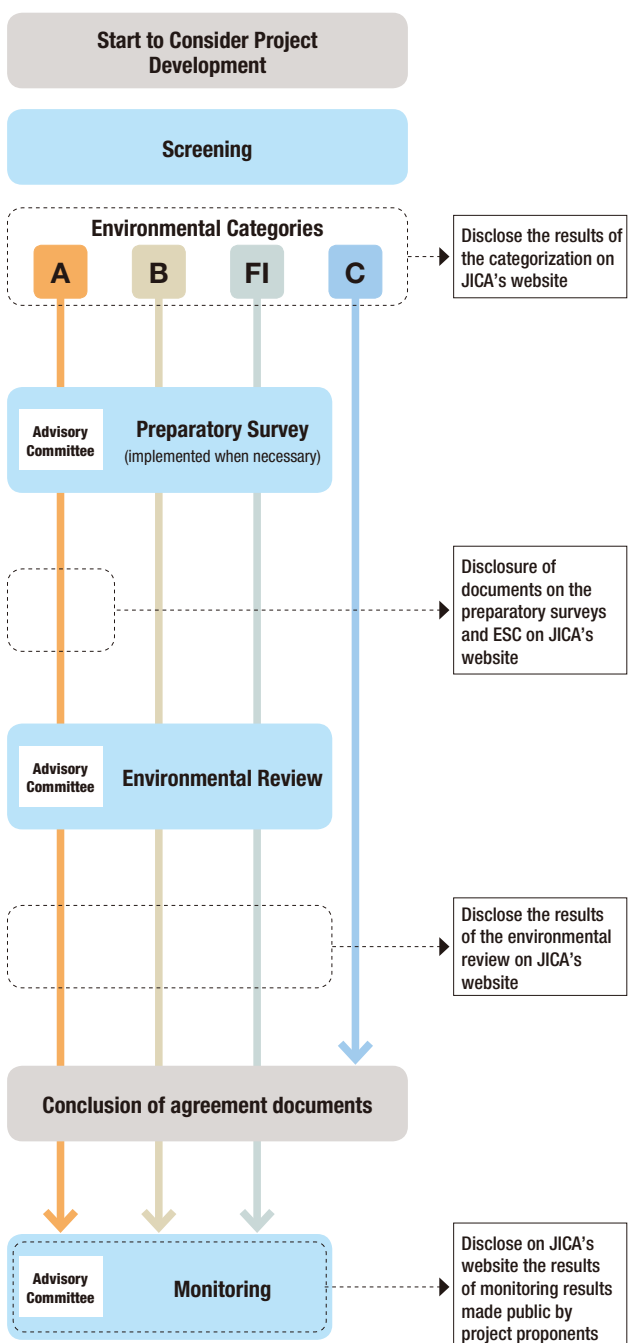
Start to Consider Project Development

Screening

Environmental Categories

A

B

FI

C

Disclose the results of the categorization on JICA's website

Advisory Committee

Preparatory Survey
(implemented when necessary)

Disclosure of documents on the preparatory surveys and ESC on JICA's website

Advisory Committee

Environmental Review

Disclose the results of the environmental review on JICA's website

Conclusion of agreement documents

Advisory Committee

Monitoring

Disclose on JICA's website the results of monitoring results made public by project proponents